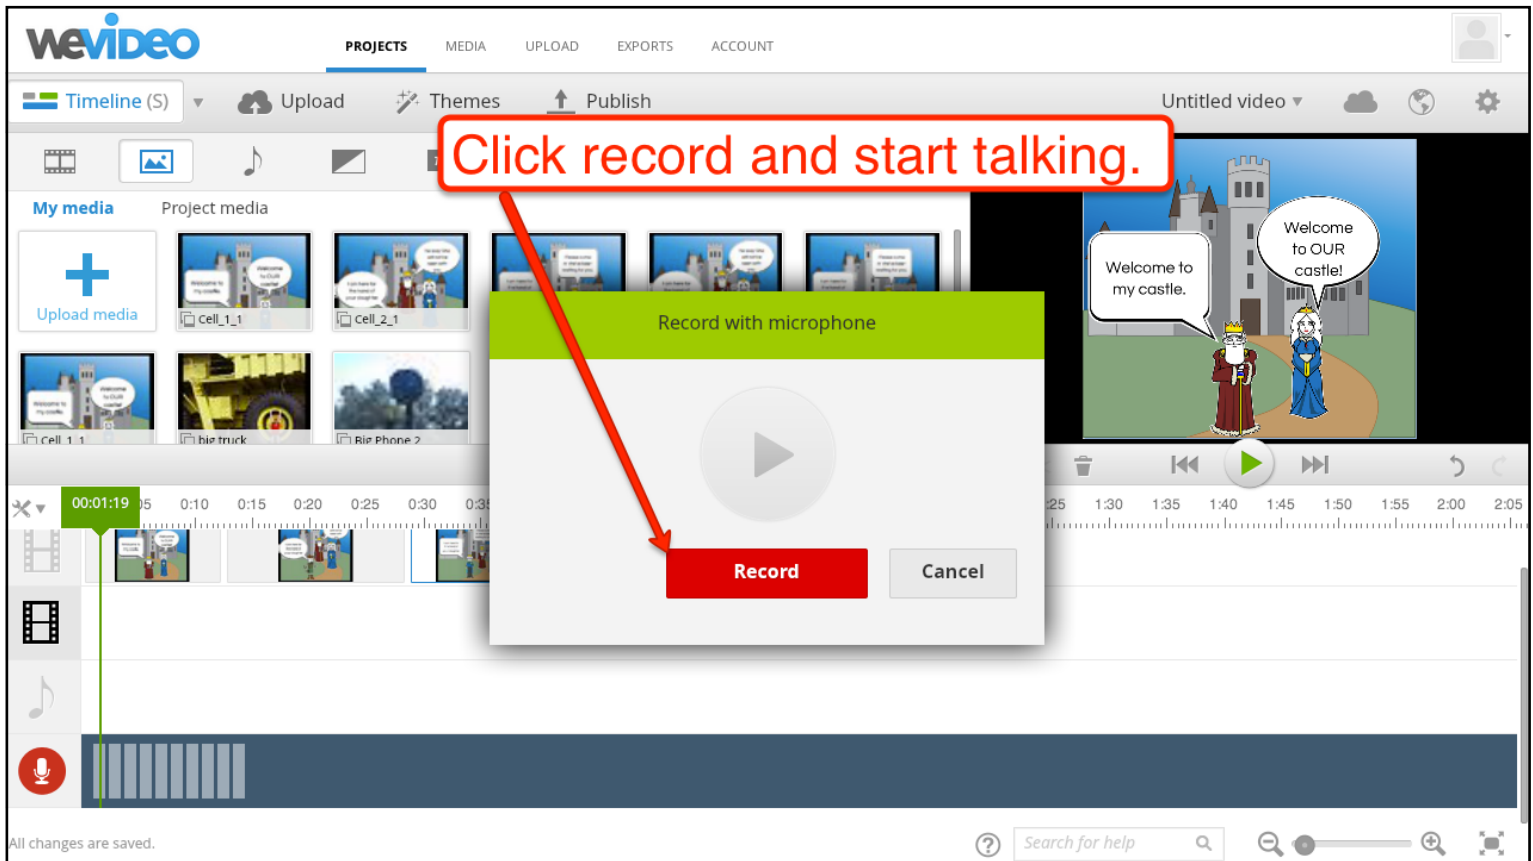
WeVideo

PROJECTS MEDIA UPLOAD EXPORTS ACCOUNT

Timeline (S) Upload Themes Publish Untitled video

Click record and start talking.

My media Project media

Upload media

Cell_1_1 Cell_2_1

Cell_1_1 big truck Big Phone 2

Welcome to my castle.

Welcome to OUR castle!

Record with microphone

Record Cancel

00:01:19 05 0:10 0:15 0:20 0:25 0:30 0:35 :25 1:30 1:35 1:40 1:45 1:50 1:55 2:00 2:05

All changes are saved.

Search for help